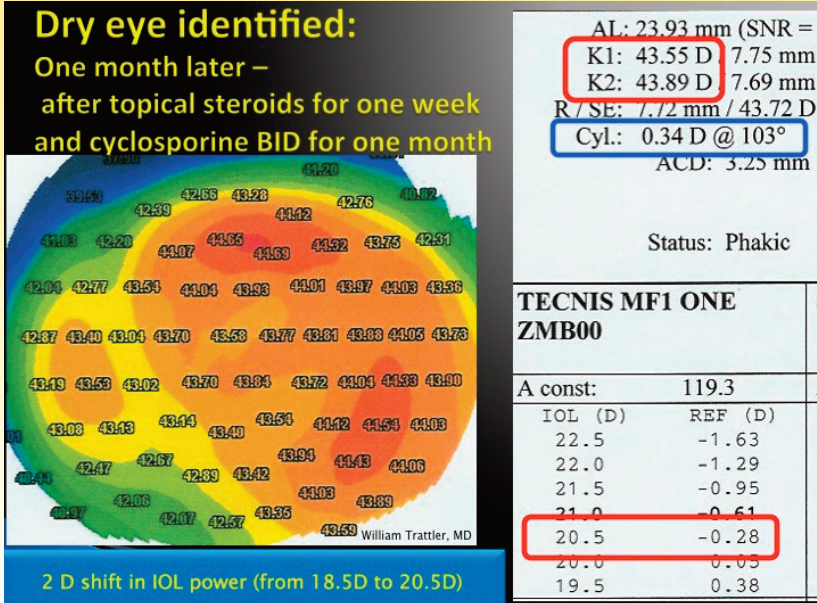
Dry eye identified:
One month later –
after topical steroids for one week
and cyclosporine BID for one month

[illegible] 44.20
39.53 42.66 43.28 40.82
42.39 42.76
44.12
41.03 42.20 44.65 42.31
44.07 44.69 44.52 43.75
42.01 42.77 43.54 44.04 43.93 44.01 43.97 44.03 43.36
42.87 43.40 43.04 43.70 43.58 43.77 43.81 43.88 44.05 43.73
43.19 43.53 43.02 43.70 43.84 43.72 44.04 44.93 43.80
43.14 43.54
43.08 43.13 43.40 44.12 44.54 44.03
42.67 43.94 44.13
42.47 42.89 43.42 44.06
40.44
44.03
42.06 43.89
40.97 42.07 42.57 43.35
43.59 William Trattler, MD

2 D shift in IOL power (from 18.5D to 20.5D)

AL: 23.93 mm (SNR =
K1: 43.55 D / 7.75 mm
K2: 43.89 D / 7.69 mm
R / SE: 7.72 mm / 43.72 D
Cyl.: 0.34 D @ 103°
ACD: 3.25 mm

Status: Phakic

TECNIS MF1 ONE ZMB00

A const: 119.3

| IOL (D) | REF (D) |
|---|---|
| 22.5 | -1.63 |
| 22.0 | -1.29 |
| 21.5 | -0.95 |
| 21.0 | -0.61 |
| 20.5 | -0.28 |
| 20.0 | 0.05 |
| 19.5 | 0.38 |